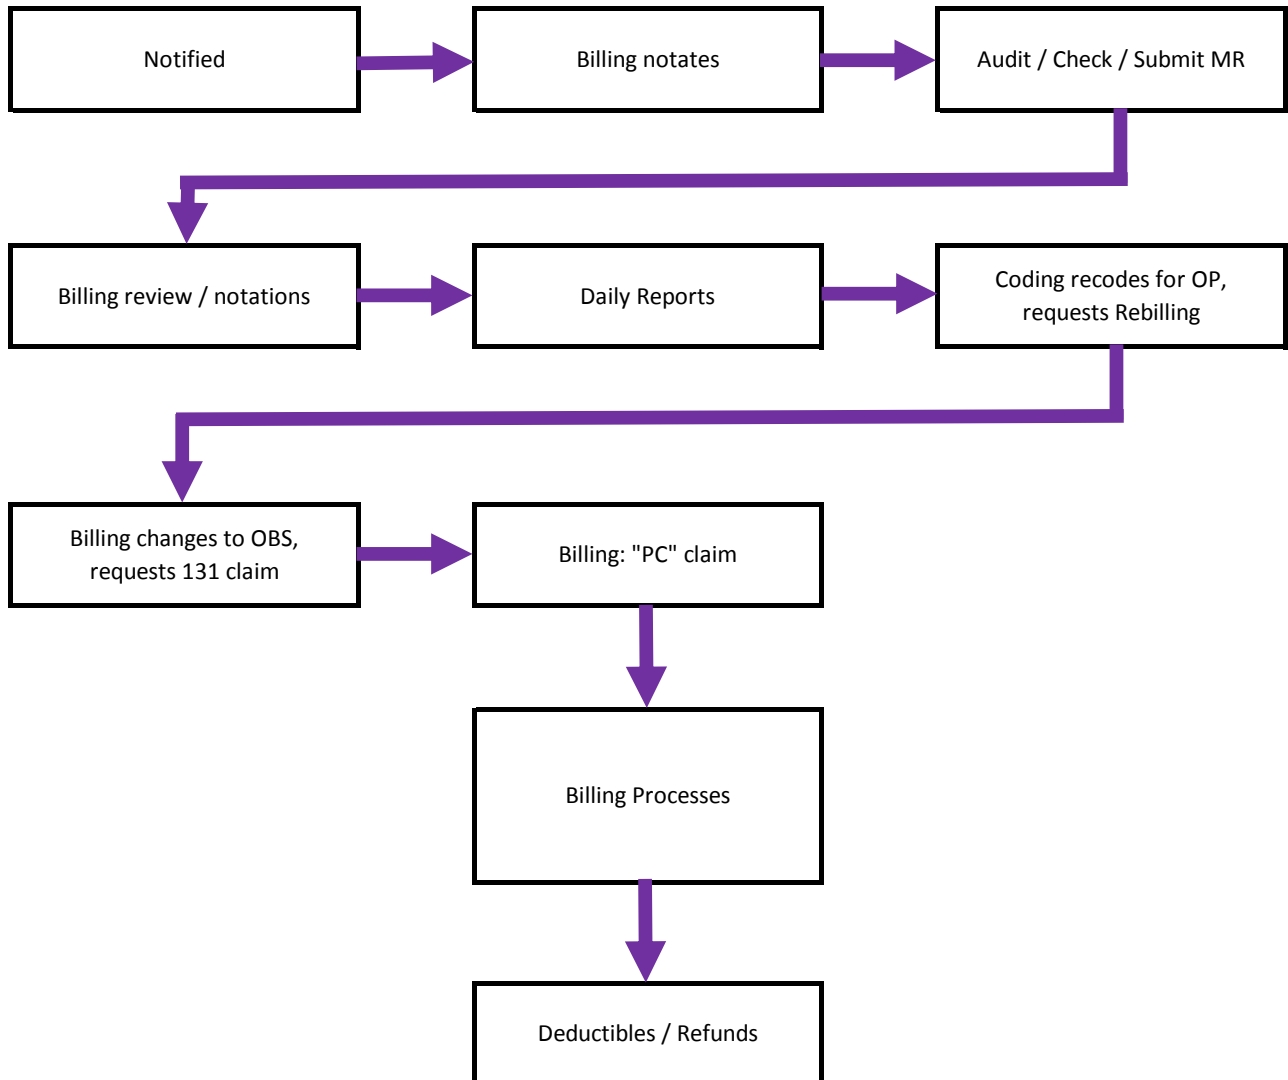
Notified

Billing notates

Audit / Check / Submit MR

Billing review / notations

Daily Reports

Coding recodes for OP, requests Rebilling

Billing changes to OBS, requests 131 claim

Billing: "PC" claim

Billing Processes

Deductibles / Refunds